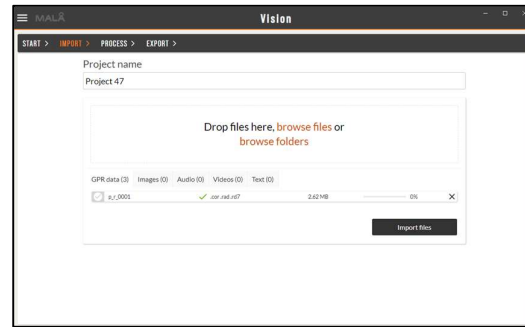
MALÅ

Vision

START > IMPORT > PROCESS > EXPORT >

Project name

Project 47

Drop files here, browse files or browse folders

GPR data (3) Images (0) Audio (0) Videos (0) Text (0)

p_r_0001 ✓ .cor .rad .rd7 2.62 MB 0% ✕

Import files